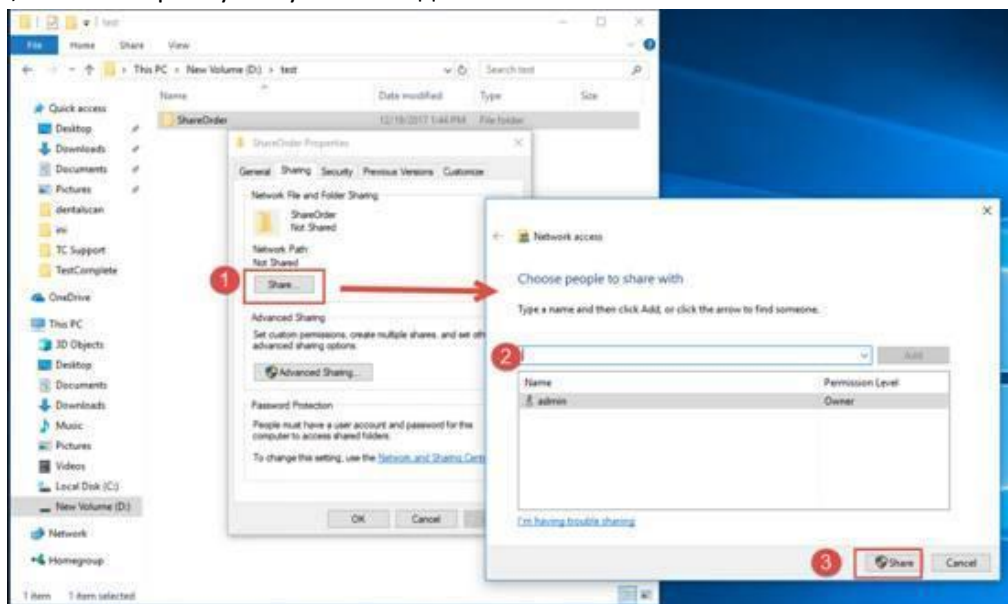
test

File Home Share View

This PC › New Volume (D:) › test

Search test

Name Date modified Type Size

ShareOrder 12/19/2017 1:44 PM File folder

Quick access
Desktop
Downloads
Documents
Pictures
dentalscan
ini
TC Support
TestComplete
OneDrive
This PC
3D Objects
Desktop
Documents
Downloads
Music
Pictures
Videos
Local Disk (C:)
New Volume (D:)
Network
Homegroup

1 item 1 item selected

ShareOrder Properties

General Sharing Security Previous Versions Customize

Network File and Folder Sharing

ShareOrder
Not Shared

Network Path:
Not Shared

1

Share...

Advanced Sharing

Set custom permissions, create multiple shares, and set other advanced sharing options.

Advanced Sharing...

Password Protection

People must have a user account and password for this computer to access shared folders.

To change this setting, use the Network and Sharing Center.

OK Cancel

Network access

Choose people to share with

Type a name and then click Add, or click the arrow to find someone.

2

Add

| Name | Permission Level |
|---|---|
| admin | Owner |

I'm having trouble sharing

3

Share Cancel